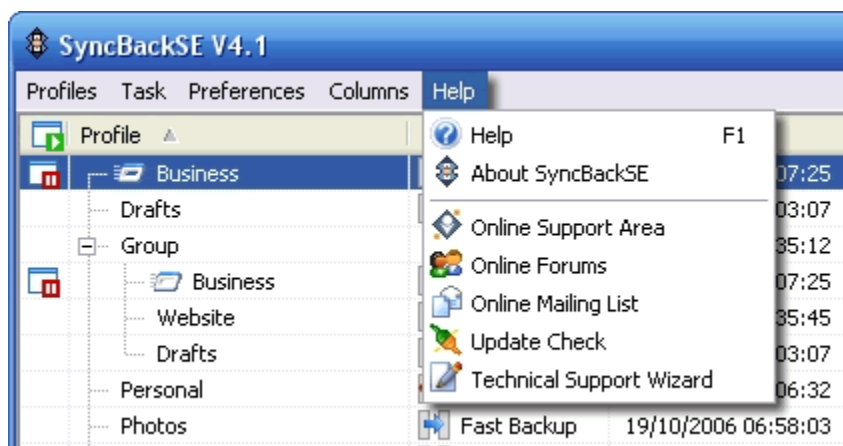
SyncBackSE V4.1

Profiles Task Preferences Columns Help

Profile

Business
Drafts
Group
Business
Website
Drafts
Personal
Photos

Help F1
About SyncBackSE
Online Support Area
Online Forums
Online Mailing List
Update Check
Technical Support Wizard

07:25
03:07
35:12
07:25
35:45
03:07
06:32

Fast Backup 19/10/2006 06:58:03